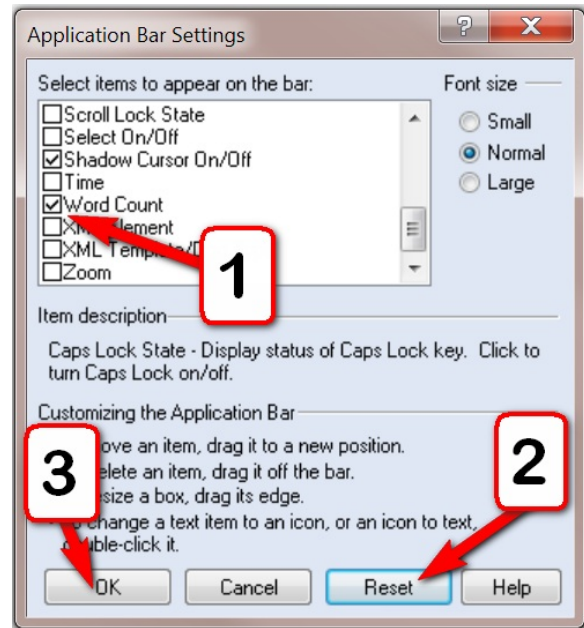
Application Bar Settings

?

X

Select items to appear on the bar:

Scroll Lock State

Select On/Off

Shadow Cursor On/Off

Time

Word Count

XM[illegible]lement

XML Temp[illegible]

Zoom

Font size

Small

Normal

Large

1

Item description

Caps Lock State - Display status of Caps Lock key. Click to turn Caps Lock on/off.

Customizing the Application Bar

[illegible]ove an item, drag it to a new position.

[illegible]elete an item, drag it off the bar.

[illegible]size a box, drag its edge.

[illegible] change a text item to an icon, or an icon to text, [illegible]uble-click it.

3

2

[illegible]OK

Cancel

Reset

Help